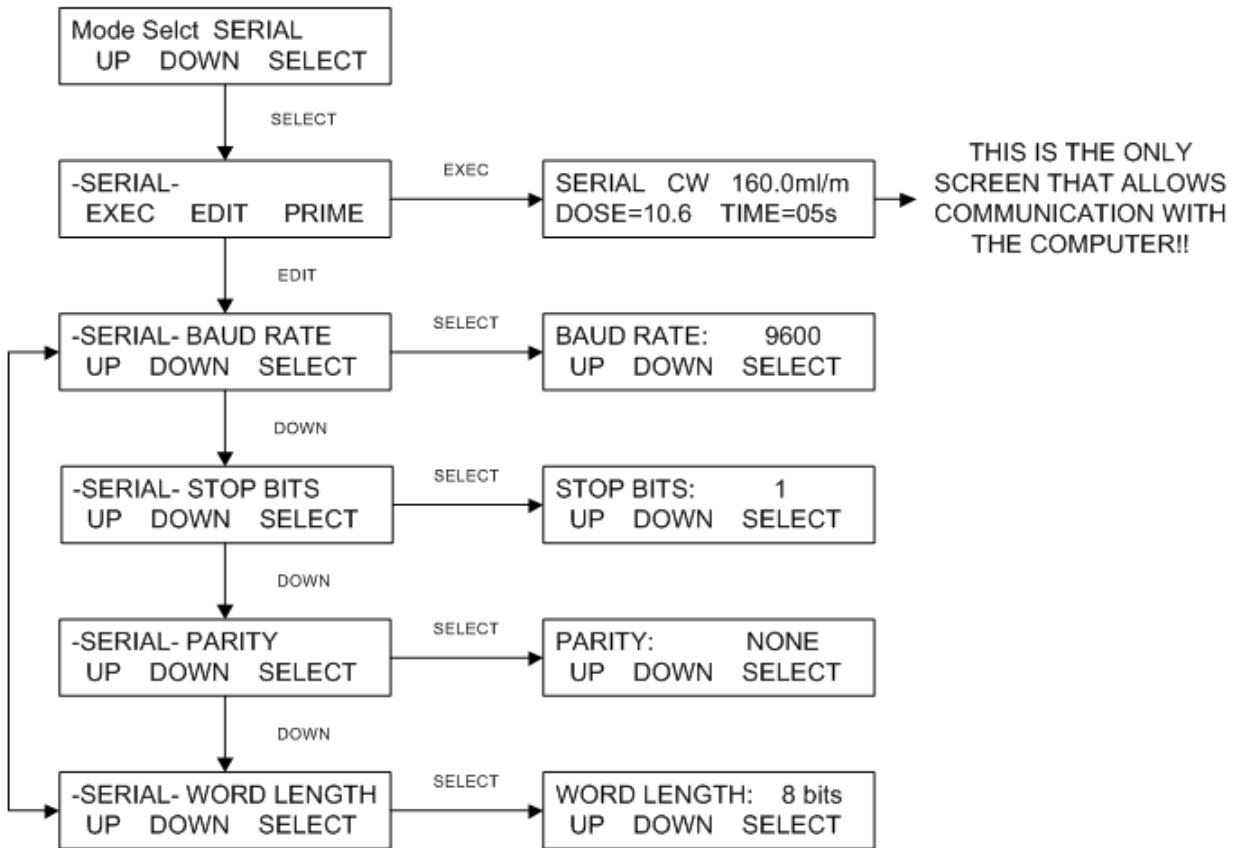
Mode Selct SERIAL
UP DOWN SELECT

SELECT

-SERIAL-
EXEC EDIT PRIME

EXEC

SERIAL CW 160.0ml/m
DOSE=10.6 TIME=05s

THIS IS THE ONLY SCREEN THAT ALLOWS COMMUNICATION WITH THE COMPUTER!!

EDIT

-SERIAL- BAUD RATE
UP DOWN SELECT

SELECT

BAUD RATE: 9600
UP DOWN SELECT

DOWN

-SERIAL- STOP BITS
UP DOWN SELECT

SELECT

STOP BITS: 1
UP DOWN SELECT

DOWN

-SERIAL- PARITY
UP DOWN SELECT

SELECT

PARITY: NONE
UP DOWN SELECT

DOWN

-SERIAL- WORD LENGTH
UP DOWN SELECT

SELECT

WORD LENGTH: 8 bits
UP DOWN SELECT